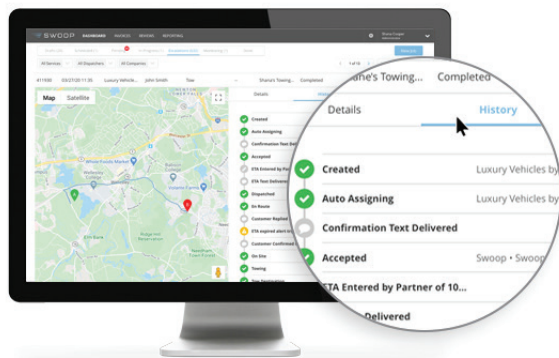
SWOOP DASHBOARD INVOICES REVIEWS REPORTING

All Services All Dispatchers All Companies

411930 03/27/20 11:35 Luxury Vehicle... John Smith Tow Shane's Towing... Completed

Map Satellite

Details

Created
Auto Assigning
Confirmation Text Delivered
Accepted
Dispatched
En Route
Customer Replied
Customer Confirmed
On Site
Towing

hane's Towing... Completed

Details History

Created Luxury Vehicles by

Auto Assigning Luxury Vehicles by

Confirmation Text Delivered

Accepted Swoop • Swoop

ETA Entered by Partner of 10...

Delivered